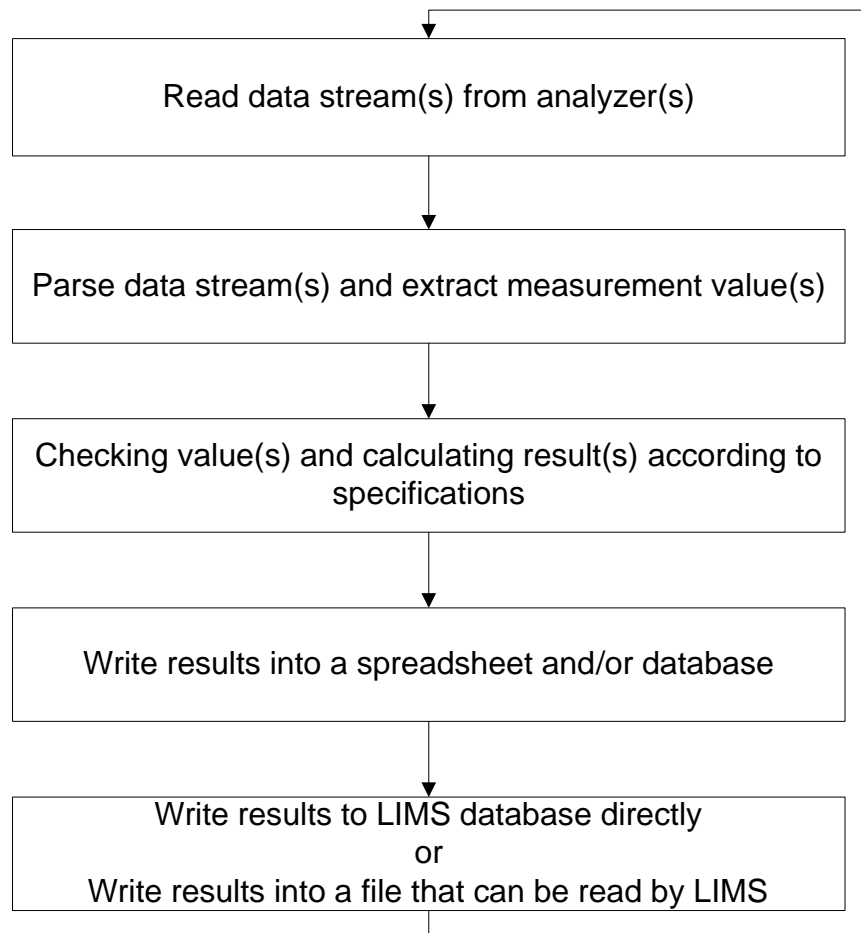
Read data stream(s) from analyzer(s)

Parse data stream(s) and extract measurement value(s)

Checking value(s) and calculating result(s) according to specifications

Write results into a spreadsheet and/or database

Write results to LIMS database directly
or
Write results into a file that can be read by LIMS